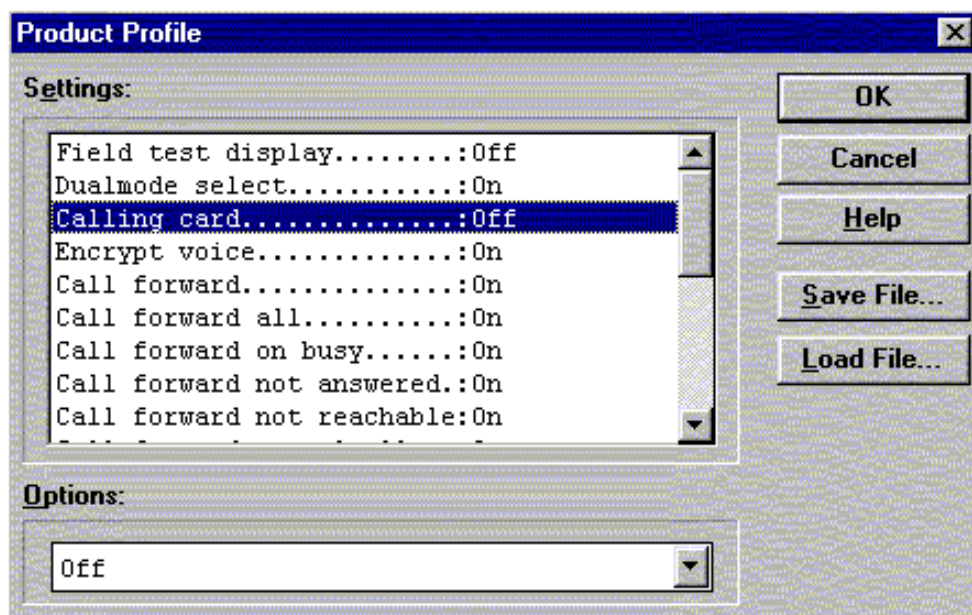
Product Profile

Settings:

Field test display........:Off
Dualmode select...........:On
Calling card..............:Off
Encrypt voice.............:On
Call forward..............:On
Call forward all..........:On
Call forward on busy......:On
Call forward not answered.:On
Call forward not reachable:On
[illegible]

OK
Cancel
Help
Save File...
Load File...

Options:

Off